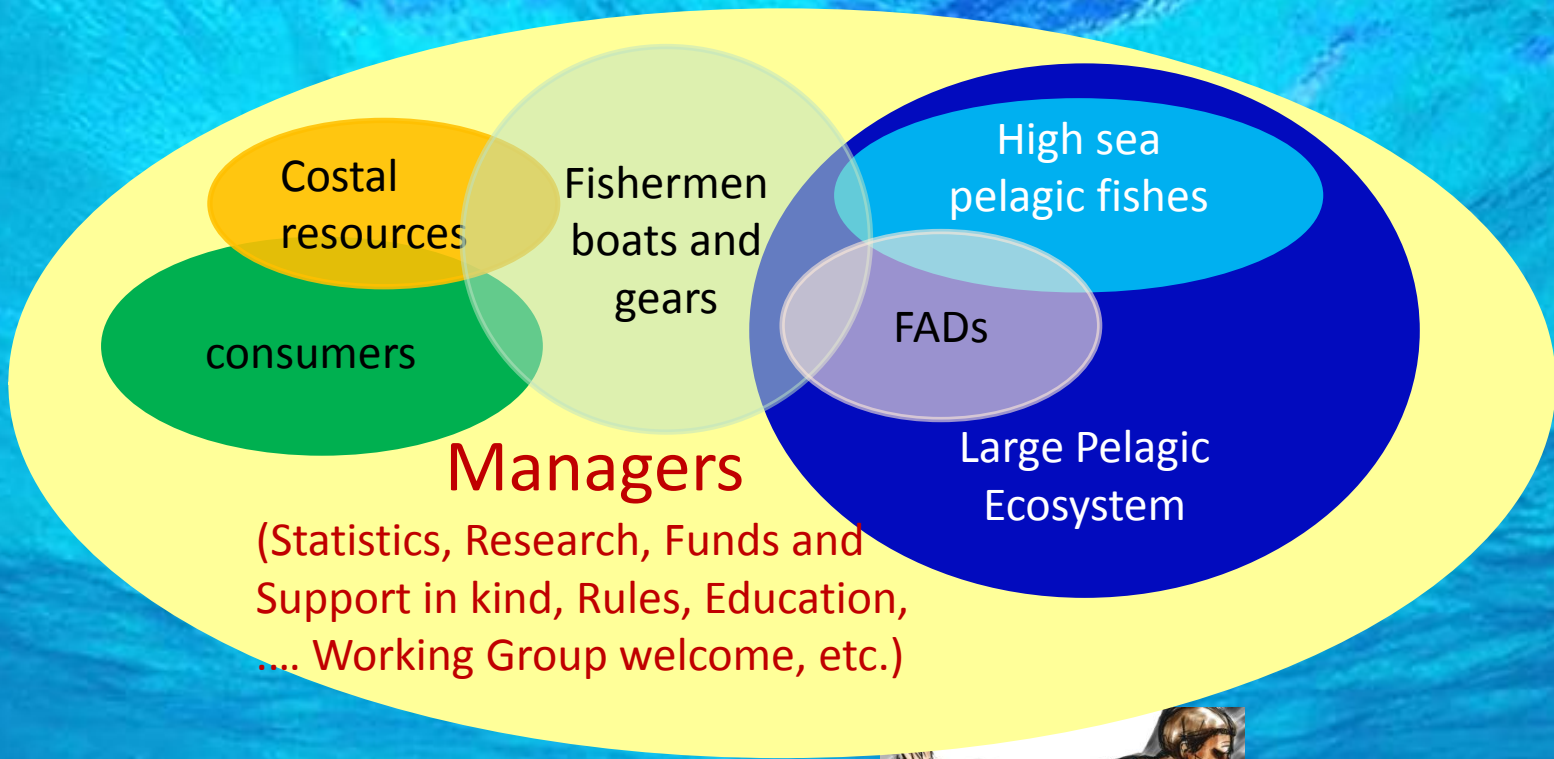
Costal resources

Fishermen boats and gears

High sea pelagic fishes

consumers

FADs

Large Pelagic Ecosystem

Managers

(Statistics, Research, Funds and Support in kind, Rules, Education, …. Working Group welcome, etc.)